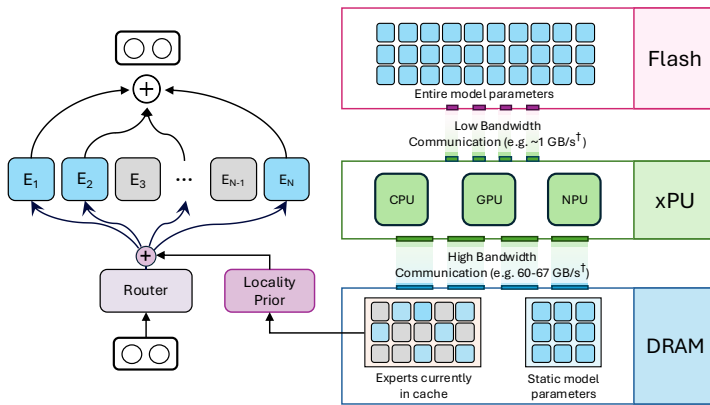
$E_1$

$E_2$

$E_3$

…

$E_{N-1}$

$E_N$

Router

Locality Prior

Entire model parameters

Flash

Low Bandwidth Communication (e.g. ~1 GB/s$^\dagger$)

CPU

GPU

NPU

xPU

High Bandwidth Communication (e.g. 60-67 GB/s$^\dagger$)

Experts currently in cache

Static model parameters

DRAM